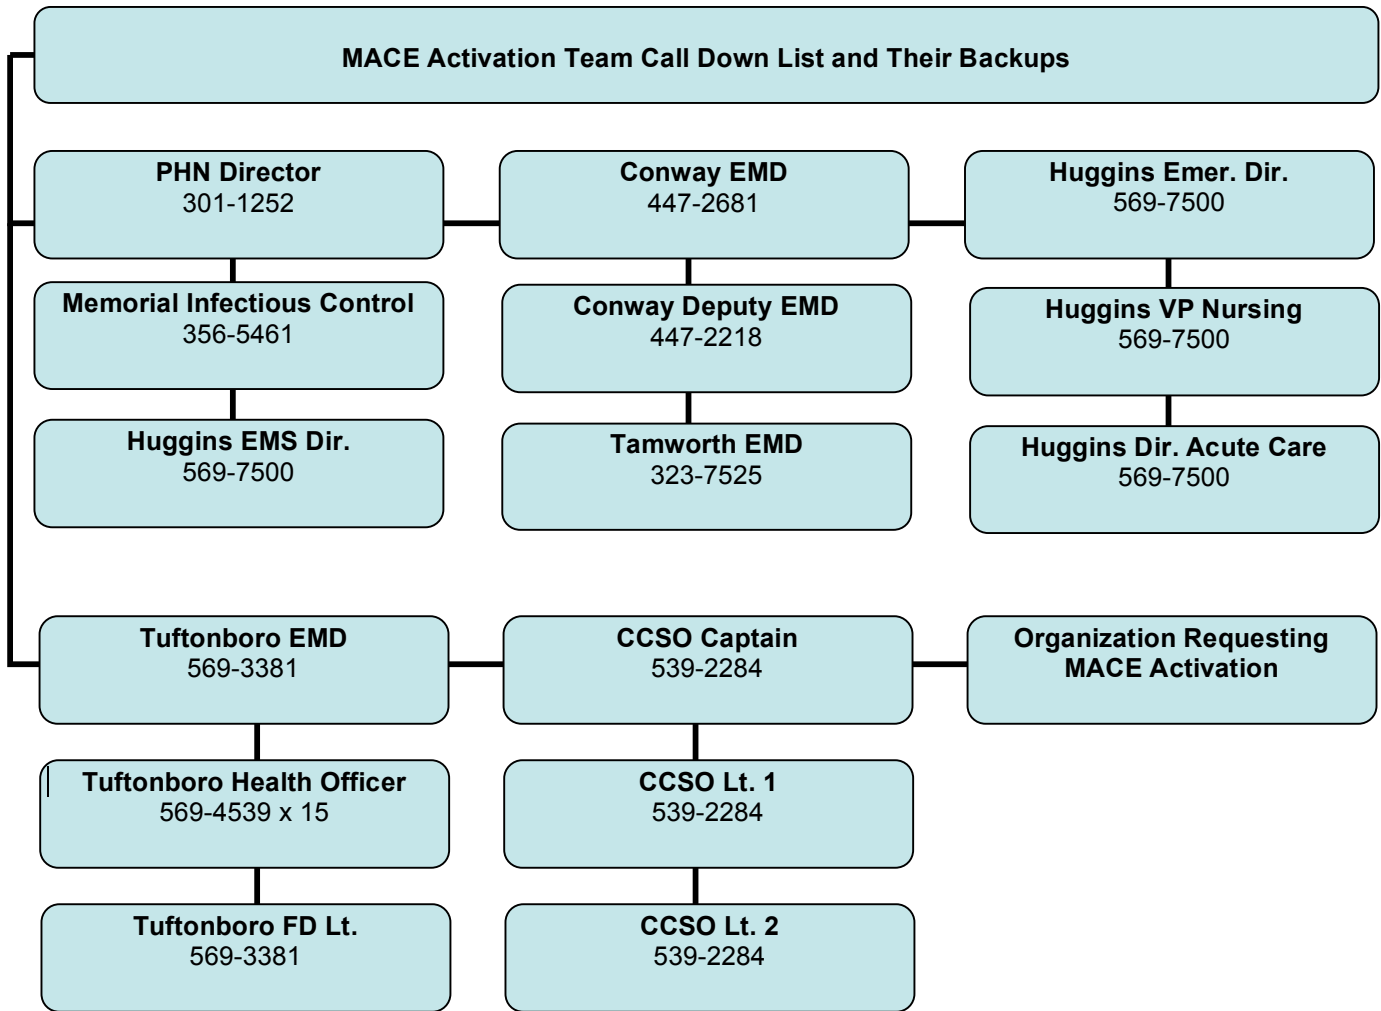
MACE Activation Team Call Down List and Their Backups

PHN Director
301-1252

Memorial Infectious Control
356-5461

Huggins EMS Dir.
569-7500

Conway EMD
447-2681

Conway Deputy EMD
447-2218

Tamworth EMD
323-7525

Huggins Emer. Dir.
569-7500

Huggins VP Nursing
569-7500

Huggins Dir. Acute Care
569-7500

Tuftonboro EMD
569-3381

Tuftonboro Health Officer
569-4539 x 15

Tuftonboro FD Lt.
569-3381

CCSO Captain
539-2284

CCSO Lt. 1
539-2284

CCSO Lt. 2
539-2284

Organization Requesting MACE Activation